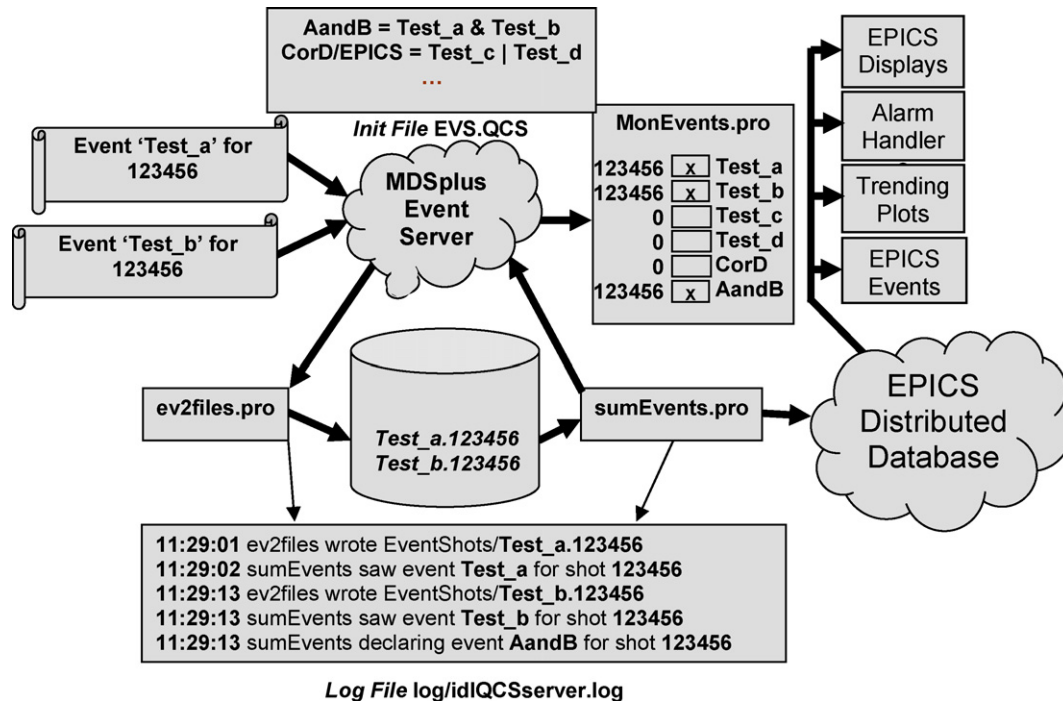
AandB = Test_a & Test_b
CorD/EPICS = Test_c | Test_d
...

*Init File* EVS.QCS

Event 'Test_a' for 123456

Event 'Test_b' for 123456

MDSplus Event Server

MonEvents.pro

| | | |
|---|---|---|
| 123456 | x | Test_a |
| 123456 | x | Test_b |
| 0 | | Test_c |
| 0 | | Test_d |
| 0 | | CorD |
| 123456 | x | AandB |

EPICS Displays

Alarm Handler

Trending Plots

EPICS Events

ev2files.pro

*Test_a.123456*
*Test_b.123456*

sumEvents.pro

EPICS Distributed Database

**11:29:01** ev2files wrote EventShots/**Test_a.123456**
**11:29:02** sumEvents saw event **Test_a** for shot **123456**
**11:29:13** ev2files wrote EventShots/**Test_b.123456**
**11:29:13** sumEvents saw event **Test_b** for shot **123456**
**11:29:13** sumEvents declaring event **AandB** for shot **123456**

*Log File* log/idlQCSserver.log